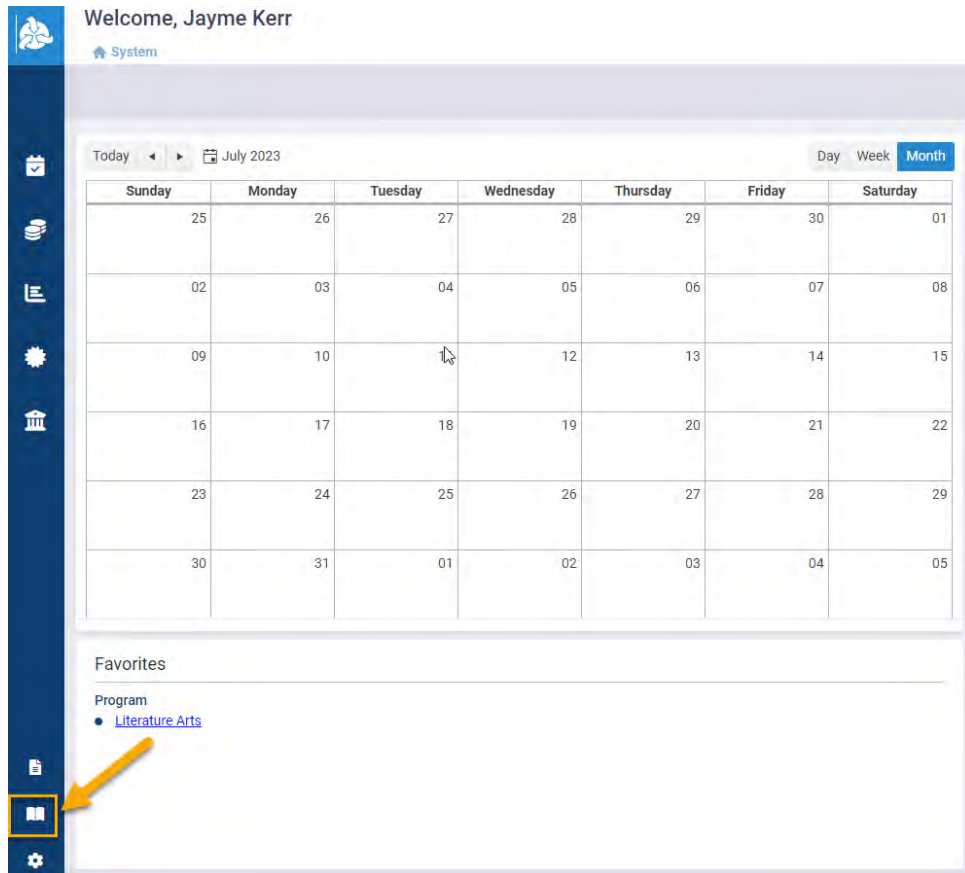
Welcome, Jayme Kerr

System

Today ◂ ▸ July 2023

Day Week Month

| Sunday | Monday | Tuesday | Wednesday | Thursday | Friday | Saturday |
|---|---|---|---|---|---|---|
| 25 | 26 | 27 | 28 | 29 | 30 | 01 |
| 02 | 03 | 04 | 05 | 06 | 07 | 08 |
| 09 | 10 | 11 | 12 | 13 | 14 | 15 |
| 16 | 17 | 18 | 19 | 20 | 21 | 22 |
| 23 | 24 | 25 | 26 | 27 | 28 | 29 |
| 30 | 31 | 01 | 02 | 03 | 04 | 05 |

Favorites

Program

- Literature Arts